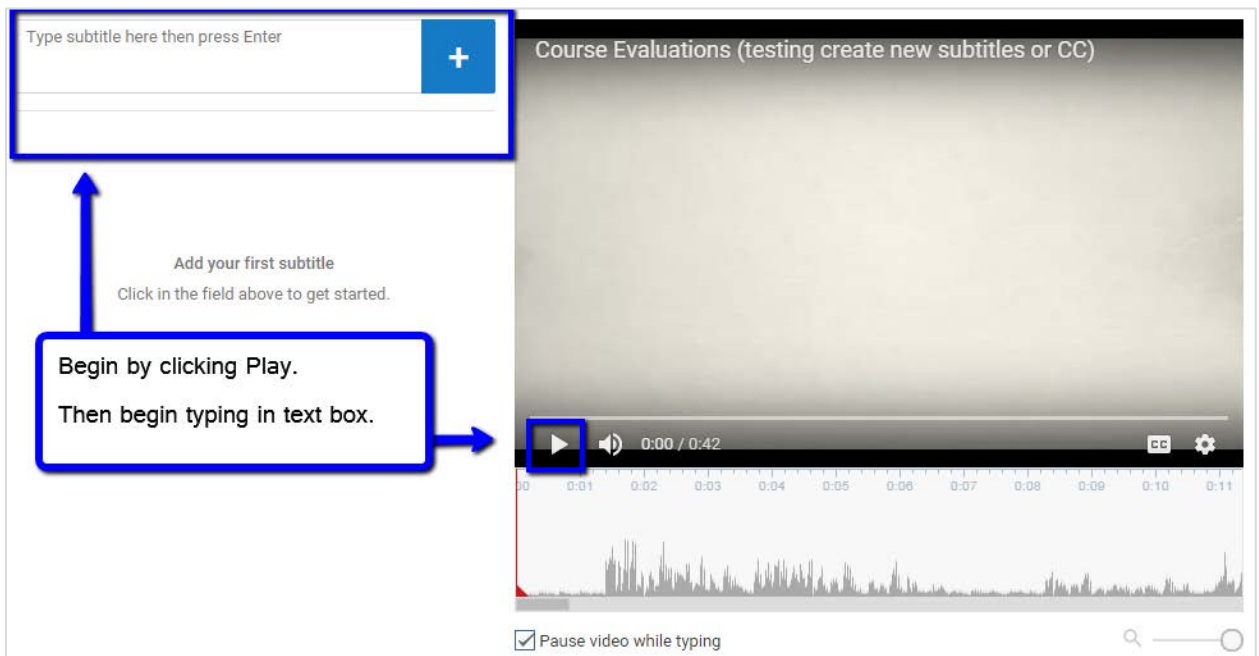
Type subtitle here then press Enter

+

Course Evaluations (testing create new subtitles or CC)

Add your first subtitle

Click in the field above to get started.

Begin by clicking Play.

Then begin typing in text box.

0:00 / 0:42

CC

00 0:01 0:02 0:03 0:04 0:05 0:06 0:07 0:08 0:09 0:10 0:11

Pause video while typing